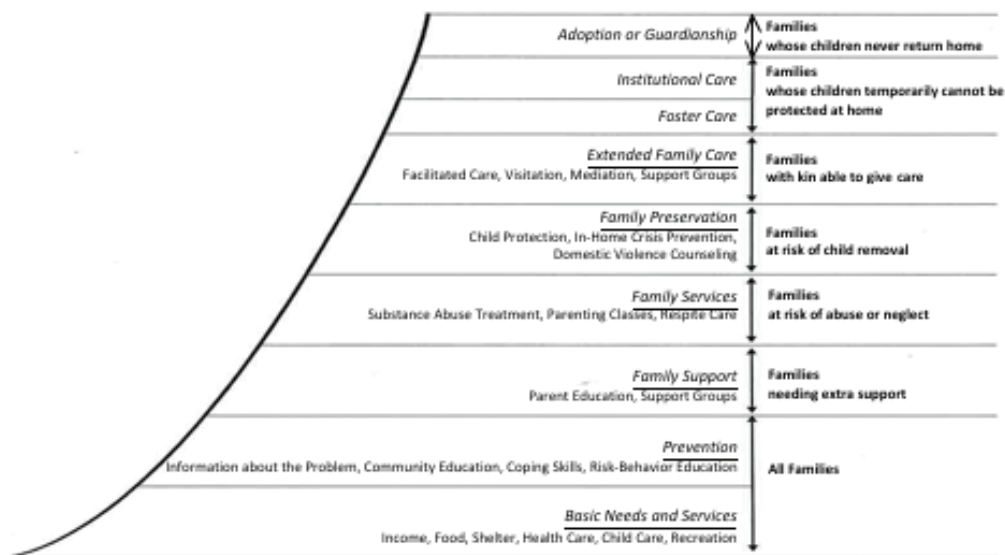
Adoption or Guardianship | Families whose children never return home

Institutional Care

Foster Care | Families whose children temporarily cannot be protected at home

Extended Family Care
Facilitated Care, Visitation, Mediation, Support Groups | Families with kin able to give care

Family Preservation
Child Protection, In-Home Crisis Prevention, Domestic Violence Counseling | Families at risk of child removal

Family Services
Substance Abuse Treatment, Parenting Classes, Respite Care | Families at risk of abuse or neglect

Family Support
Parent Education, Support Groups | Families needing extra support

Prevention
Information about the Problem, Community Education, Coping Skills, Risk-Behavior Education | All Families

Basic Needs and Services
Income, Food, Shelter, Health Care, Child Care, Recreation